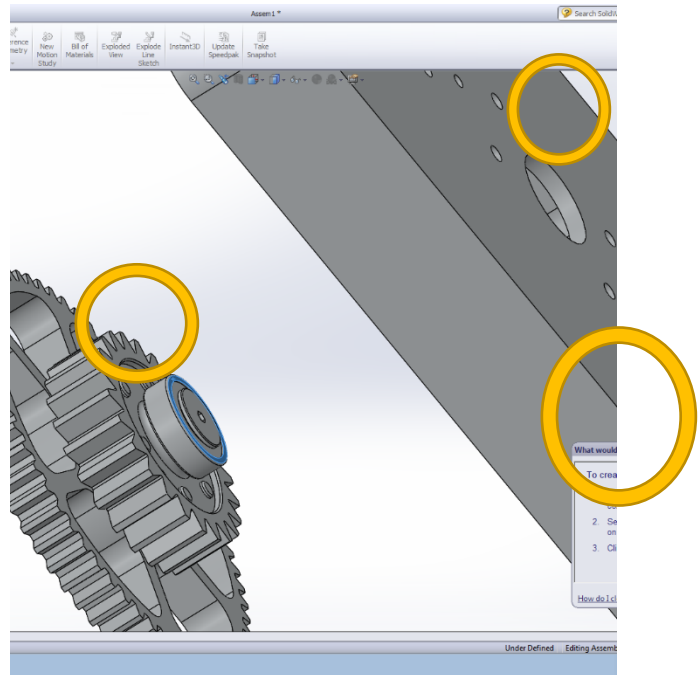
Assem1 *

Search SolidW

erence metry

New Motion Study

Bill of Materials

Exploded View

Explode Line Sketch

Instant3D

Update Speedpak

Take Snapshot

What would

To crea

2. Se on

3. Cl

How do I c

Under Defined

Editing Assemb